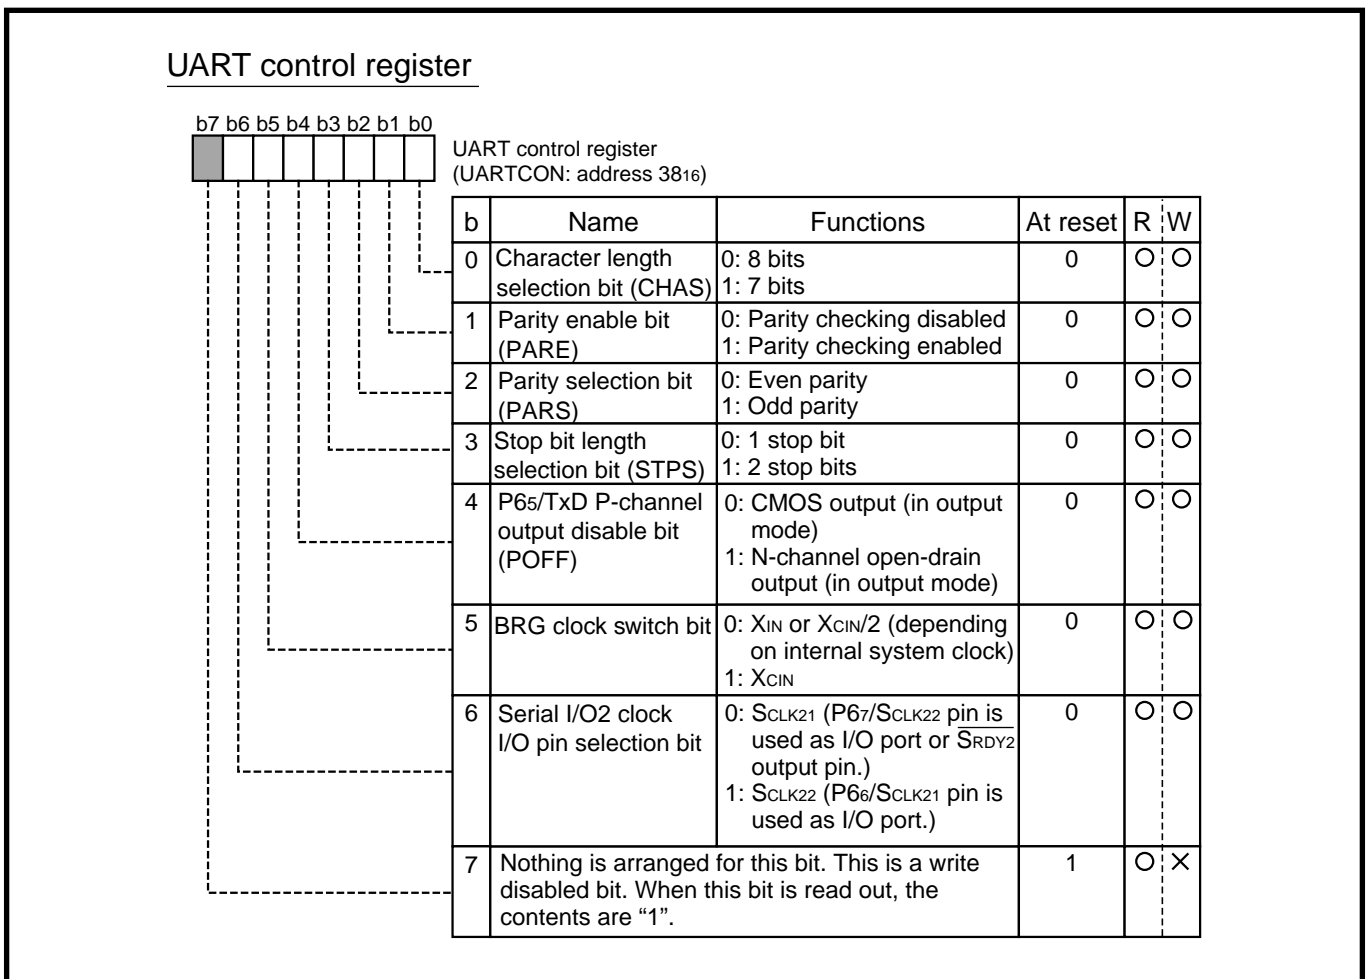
UART control register

b7 b6 b5 b4 b3 b2 b1 b0

UART control register
(UARTCON: address $38_{16}$)

| b | Name | Functions | At reset | R | W |
|---|---|---|---|---|---|
| 0 | Character length selection bit (CHAS) | 0: 8 bits<br>1: 7 bits | 0 | O | O |
| 1 | Parity enable bit (PARE) | 0: Parity checking disabled<br>1: Parity checking enabled | 0 | O | O |
| 2 | Parity selection bit (PARS) | 0: Even parity<br>1: Odd parity | 0 | O | O |
| 3 | Stop bit length selection bit (STPS) | 0: 1 stop bit<br>1: 2 stop bits | 0 | O | O |
| 4 | $P6_5$/TxD P-channel output disable bit (POFF) | 0: CMOS output (in output mode)<br>1: N-channel open-drain output (in output mode) | 0 | O | O |
| 5 | BRG clock switch bit | 0: $X_{IN}$ or $X_{CIN}/2$ (depending on internal system clock)<br>1: $X_{CIN}$ | 0 | O | O |
| 6 | Serial I/O2 clock I/O pin selection bit | 0: $S_{CLK21}$ ($P6_7/S_{CLK22}$ pin is used as I/O port or $\overline{S_{RDY2}}$ output pin.)<br>1: $S_{CLK22}$ ($P6_6/S_{CLK21}$ pin is used as I/O port.) | 0 | O | O |
| 7 | Nothing is arranged for this bit. This is a write disabled bit. When this bit is read out, the contents are "1". | | 1 | O | × |